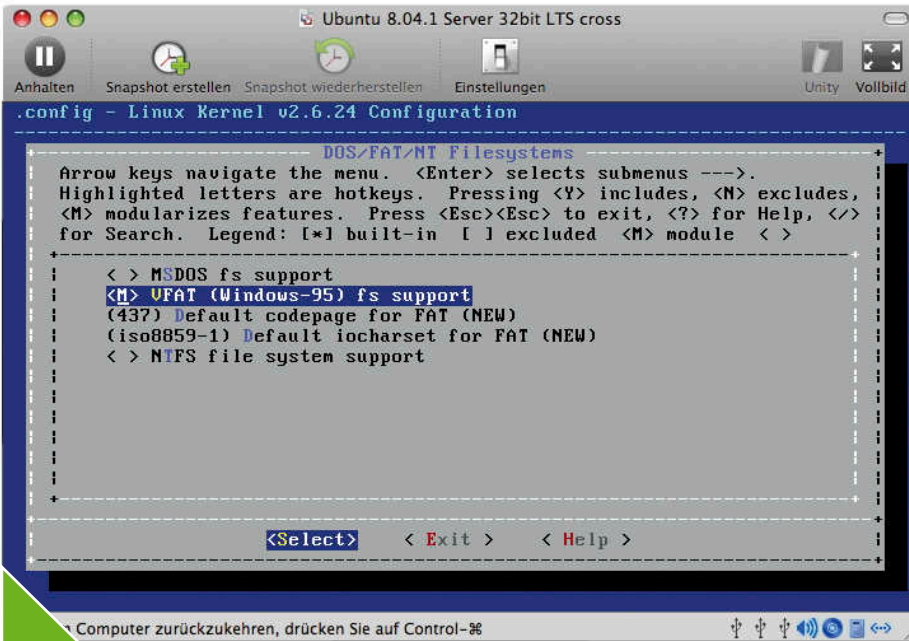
Ubuntu 8.04.1 Server 32bit LTS cross

Anhalten
Snapshot erstellen
Snapshot wiederherstellen
Einstellungen
Unity
Vollbild

.config - Linux Kernel v2.6.24 Configuration

DOS/FAT/NT Filesystems

Arrow keys navigate the menu. <Enter> selects submenus --->. Highlighted letters are hotkeys. Pressing <Y> includes, <N> excludes, <M> modularizes features. Press <Esc><Esc> to exit, <?> for Help, </> for Search. Legend: [*] built-in [ ] excluded <M> module < >

< > MSDOS fs support
<M> VFAT (Windows-95) fs support
(437) Default codepage for FAT (NEW)
(iso8859-1) Default iocharset for FAT (NEW)
< > NTFS file system support

<Select> < Exit > < Help >

n Computer zurückzukehren, drücken Sie auf Control-⌘